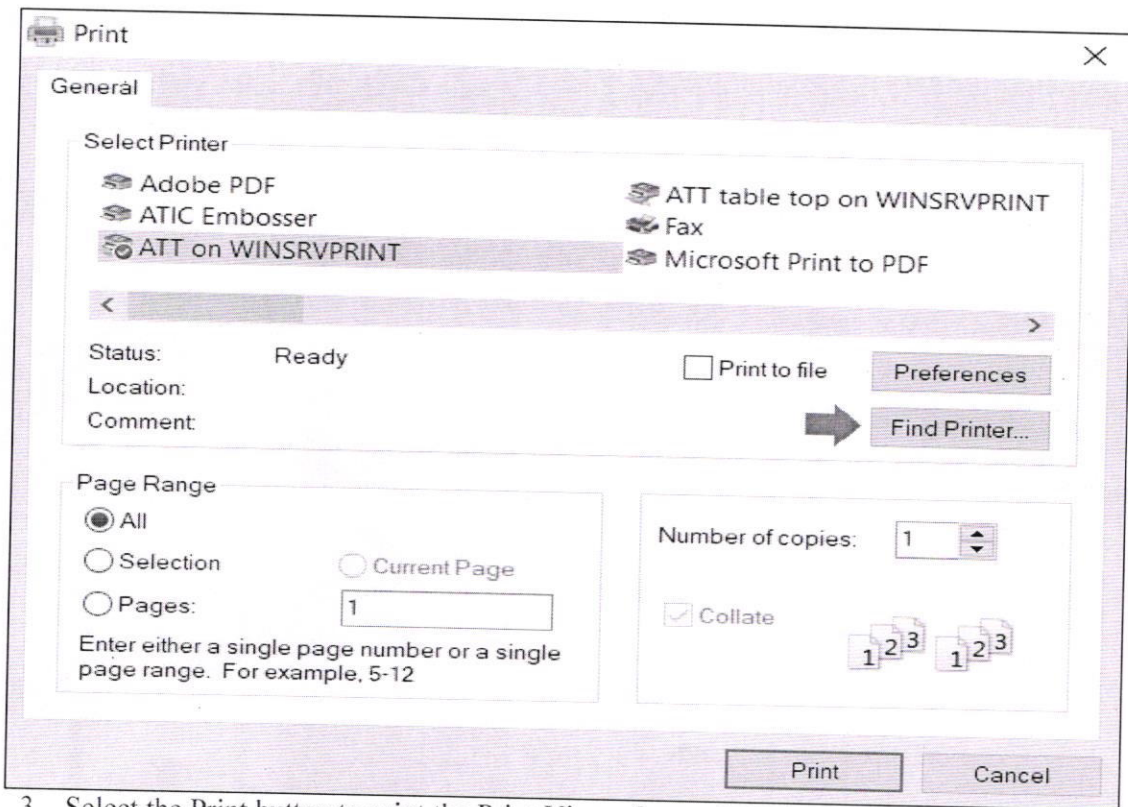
Print

General

Select Printer

Adobe PDF
ATIC Embosser
ATT on WINSRVPRINT
ATT table top on WINSRVPRINT
Fax
Microsoft Print to PDF

Status: Ready
Location:
Comment:

Print to file

Preferences

Find Printer...

Page Range

All
Selection
Current Page
Pages: 1

Enter either a single page number or a single page range. For example, 5-12

Number of copies: 1

Collate

1 2 3 1 2 3

Print

Cancel

3. Select the Print button to print the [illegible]